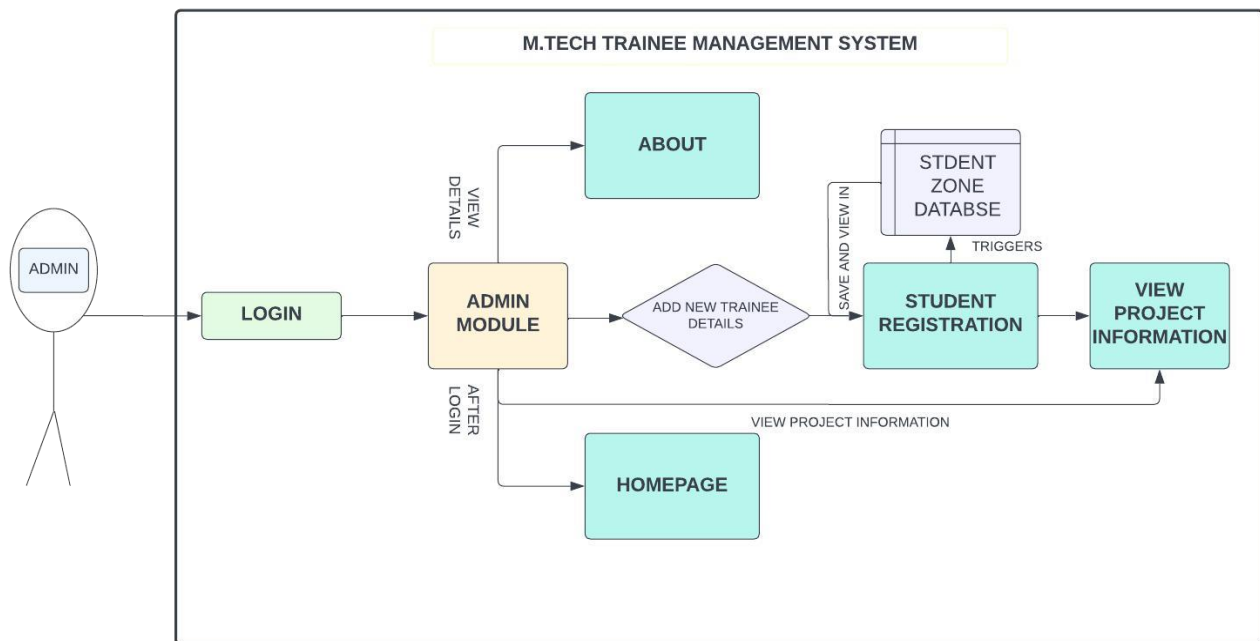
M.TECH TRAINEE MANAGEMENT SYSTEM

ADMIN

LOGIN

VIEW DETAILS

ABOUT

ADMIN MODULE

AFTER LOGIN

HOMEPAGE

ADD NEW TRAINEE DETAILS

SAVE AND VIEW IN

STDENT ZONE DATABSE

TRIGGERS

STUDENT REGISTRATION

VIEW PROJECT INFORMATION

VIEW PROJECT INFORMATION